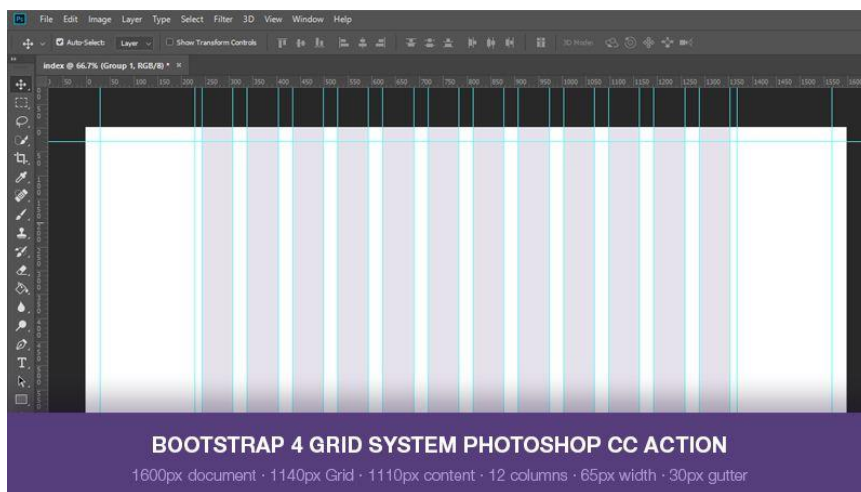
Ps File Edit Image Layer Type Select Filter 3D View Window Help

Auto-Select: Layer Show Transform Controls 3D Mode:

index @ 66.7% (Group 1, RGB/8) * ×

50 0 50 100 150 200 250 300 350 400 450 500 550 600 650 700 750 800 850 900 950 1000 1050 1100 1150 1200 1250 1300 1350 1400 1450 1500 1550 1600

BOOTSTRAP 4 GRID SYSTEM PHOTOSHOP CC ACTION

1600px document · 1140px Grid · 1110px content · 12 columns · 65px width · 30px gutter